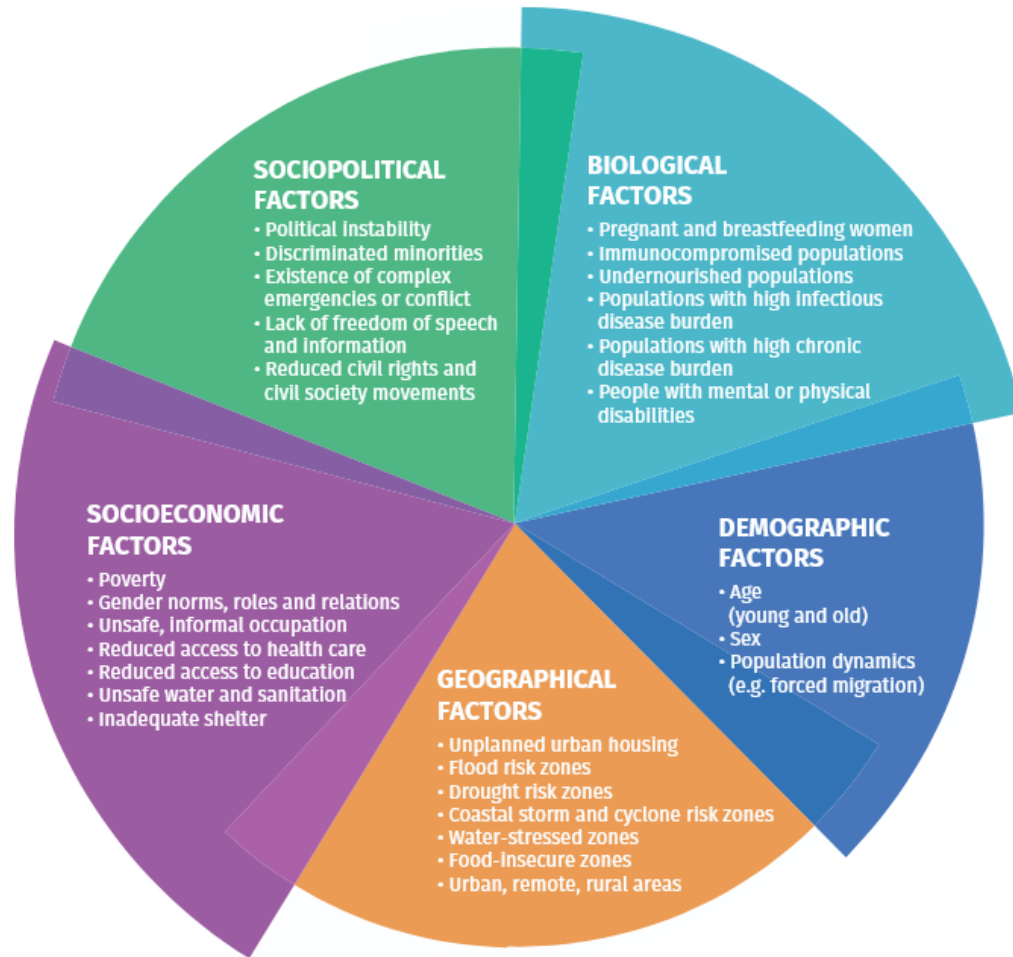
SOCIOPOLITICAL FACTORS
• Political instability
• Discriminated minorities
• Existence of complex emergencies or conflict
• Lack of freedom of speech and information
• Reduced civil rights and civil society movements

BIOLOGICAL FACTORS
• Pregnant and breastfeeding women
• Immunocompromised populations
• Undernourished populations
• Populations with high infectious disease burden
• Populations with high chronic disease burden
• People with mental or physical disabilities

SOCIOECONOMIC FACTORS
• Poverty
• Gender norms, roles and relations
• Unsafe, informal occupation
• Reduced access to health care
• Reduced access to education
• Unsafe water and sanitation
• Inadequate shelter

DEMOGRAPHIC FACTORS
• Age (young and old)
• Sex
• Population dynamics (e.g. forced migration)

GEOGRAPHICAL FACTORS
• Unplanned urban housing
• Flood risk zones
• Drought risk zones
• Coastal storm and cyclone risk zones
• Water-stressed zones
• Food-insecure zones
• Urban, remote, rural areas